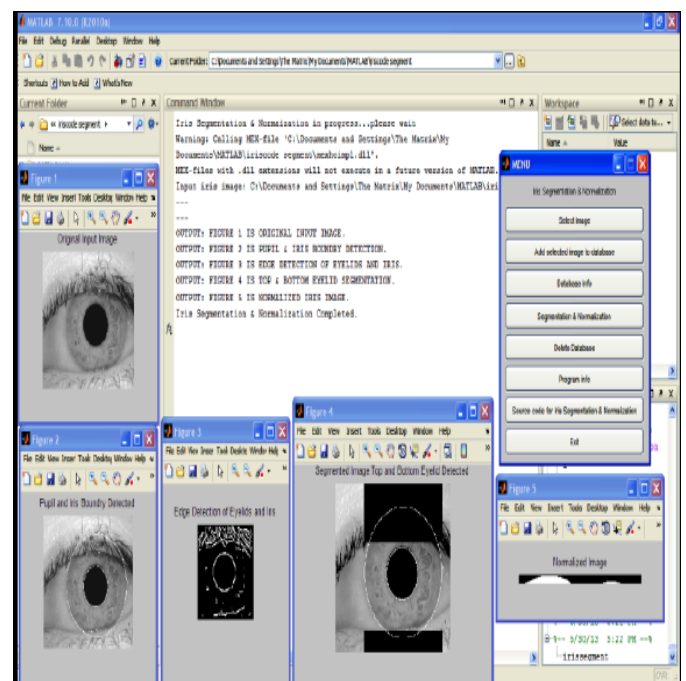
MATLAB 7.10.0 (R2010a)

File Edit Debug Parallel Desktop Window Help

Current Folder: C:\Documents and Settings\The Matrix\My Documents\MATLAB\iriscode segment

Shortcuts How to Add What's New

Current Folder

« iriscode segment

Name

Command Window

Iris Segmentation & Normalization in progress...please wait
Warning: Calling MEX-file 'C:\Documents and Settings\The Matrix\My Documents\MATLAB\iriscode segment\nonmaxsup.dll'.
MEX-files with .dll extensions will not execute in a future version of MATLAB.
Input iris image: C:\Documents and Settings\The Matrix\My Documents\MATLAB\iri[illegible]
---
---
OUTPUT: FIGURE 1 IS ORIGINAL INPUT IMAGE.
OUTPUT: FIGURE 2 IS PUPIL & IRIS BOUNDRY DETECTION.
OUTPUT: FIGURE 3 IS EDGE DETECTION OF EYELIDS AND IRIS.
OUTPUT: FIGURE 4 IS TOP & BOTTOM EYELID SEGMENTATION.
OUTPUT: FIGURE 5 IS NORMALIZED IRIS IMAGE.
Iris Segmentation & Normalization Completed.

Workspace

Select data to...

Name Value

Figure 1

File Edit View Insert Tools Desktop Window Help

Original Input Image

Figure 2

File Edit View Insert Tools Desktop Window Help

Pupil and Iris Boundry Detected

Figure 3

File Edit View Insert Tool Desktop Window Help

Edge Detection of Eyelids and Iris

Figure 4

File Edit View Insert Tools Desktop Window Help

Segmented Image Top and Bottom Eyelid Detected

MENU

Iris Segmentation & Normalization

Select image

Add selected image to database

Database info

Segmentation & Normalization

Delete Database

Program info

Source code for Iris Segmentation & Normalization

Exit

Figure 5

File Edit View Insert Tools Desktop Window Help

Normalized Image

%-- 5/30/13 3:22 PM --%
irissegment

OVR